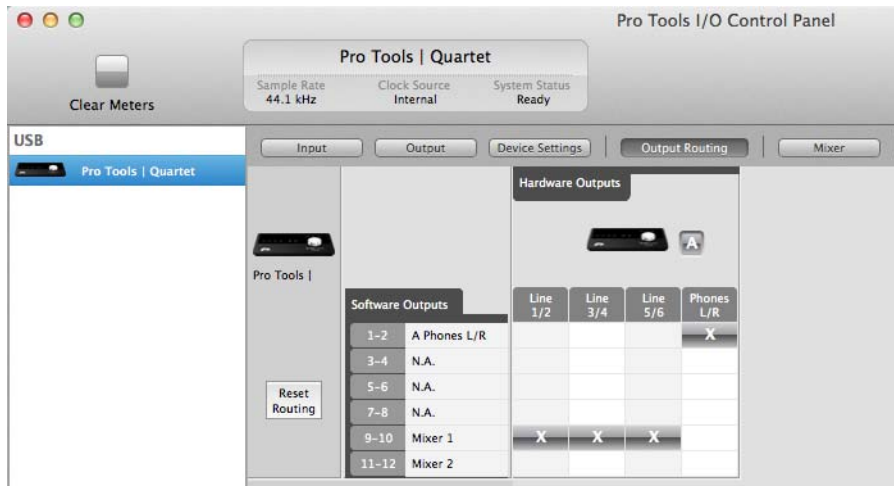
Pro Tools I/O Control Panel

Clear Meters

Pro Tools | Quartet

Sample Rate
44.1 kHz

Clock Source
Internal

System Status
Ready

USB

Pro Tools | Quartet

Input

Output

Device Settings

Output Routing

Mixer

Pro Tools |

Reset Routing

Hardware Outputs

A

Software Outputs

| | | Line 1/2 | Line 3/4 | Line 5/6 | Phones L/R |
|---|---|---|---|---|---|
| 1–2 | A Phones L/R | | | | X |
| 3–4 | N.A. | | | | |
| 5–6 | N.A. | | | | |
| 7–8 | N.A. | | | | |
| 9–10 | Mixer 1 | X | X | X | |
| 11–12 | Mixer 2 | | | | |